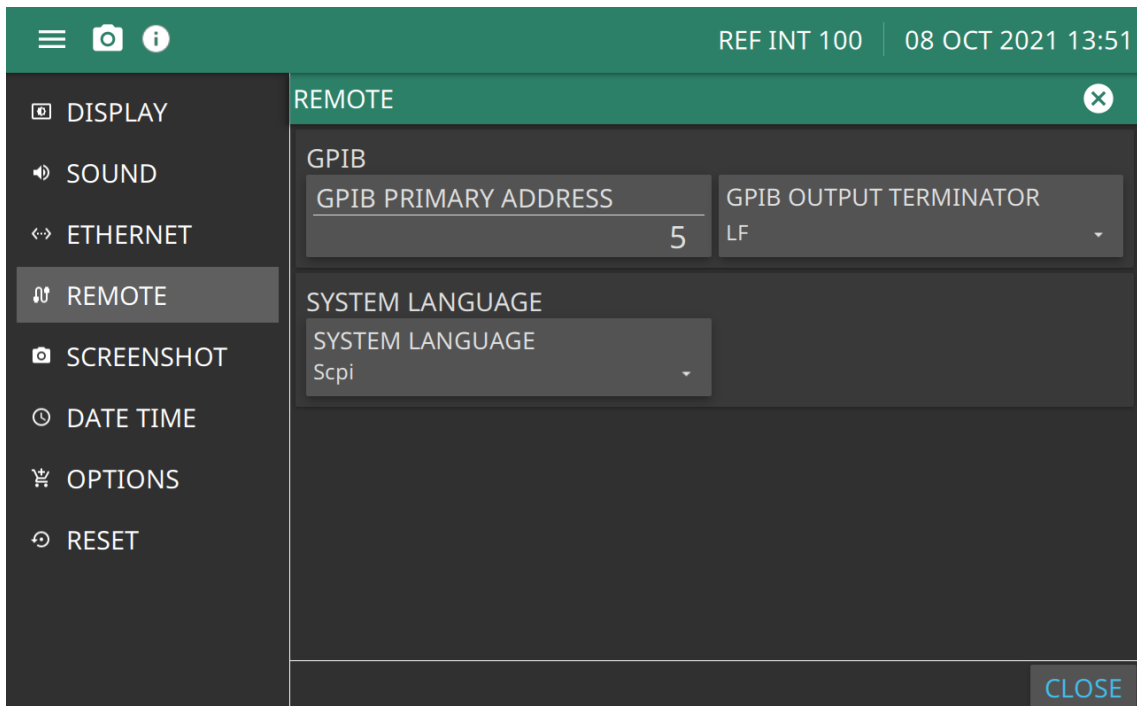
REF INT 100
08 OCT 2021 13:51

DISPLAY
SOUND
ETHERNET
REMOTE
SCREENSHOT
DATE TIME
OPTIONS
RESET

REMOTE

GPIB
GPIB PRIMARY ADDRESS
5
GPIB OUTPUT TERMINATOR
LF

SYSTEM LANGUAGE
SYSTEM LANGUAGE
Scpi

CLOSE